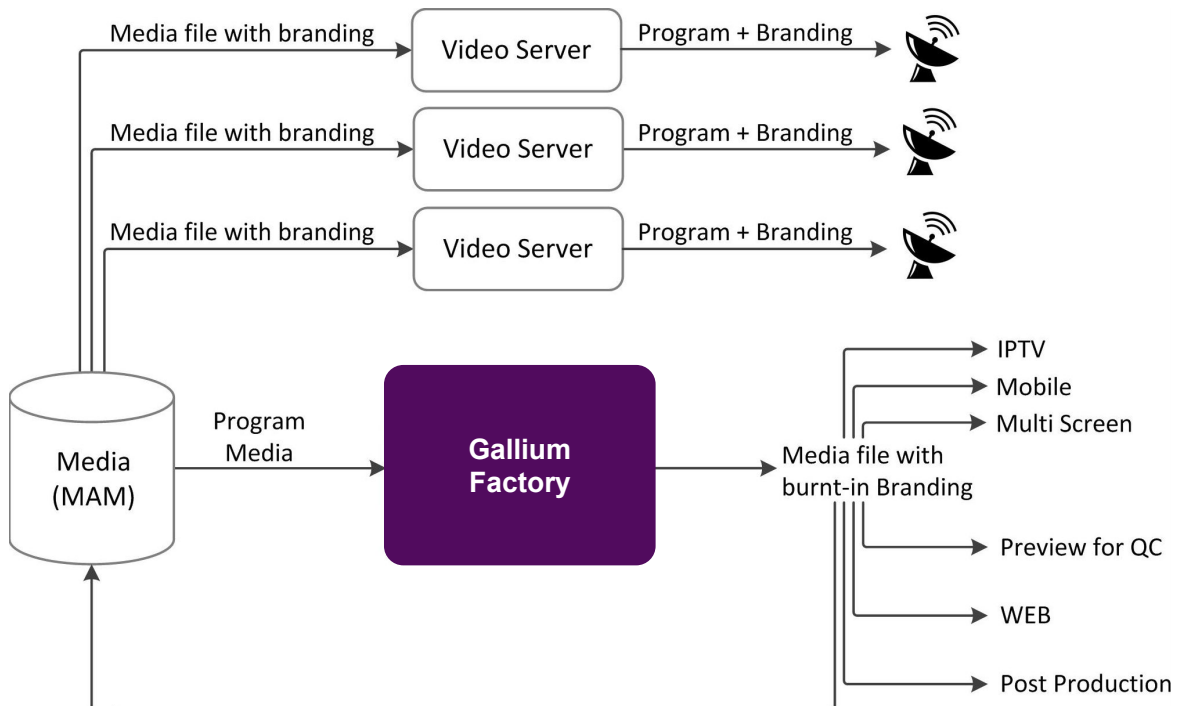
Media file with branding

Video Server

Program + Branding

Media file with branding

Video Server

Program + Branding

Media file with branding

Video Server

Program + Branding

Media
(MAM)

Program
Media

Gallium
Factory

Media file with
burnt-in Branding

IPTV

Mobile

Multi Screen

Preview for QC

WEB

Post Production